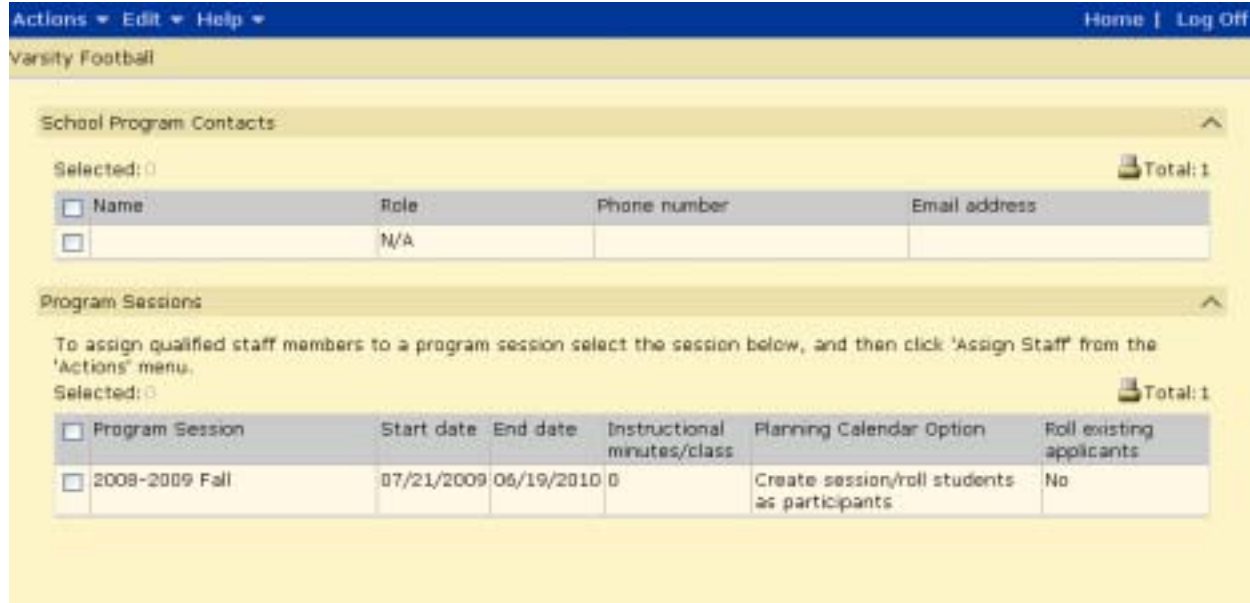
Actions ▾ Edit ▾ Help ▾ Home | Log Off

Varsity Football

School Program Contacts

Selected: 0

Total: 1

| Name | Role | Phone number | Email address |
|---|---|---|---|
| | N/A | | |

Program Sessions

To assign qualified staff members to a program session select the session below, and then click 'Assign Staff' from the 'Actions' menu.

Selected: 0

Total: 1

| Program Session | Start date | End date | Instructional minutes/class | Planning Calendar Option | Roll existing applicants |
|---|---|---|---|---|---|
| 2008-2009 Fall | 07/21/2009 | 06/19/2010 | 0 | Create session/roll students as participants | No |